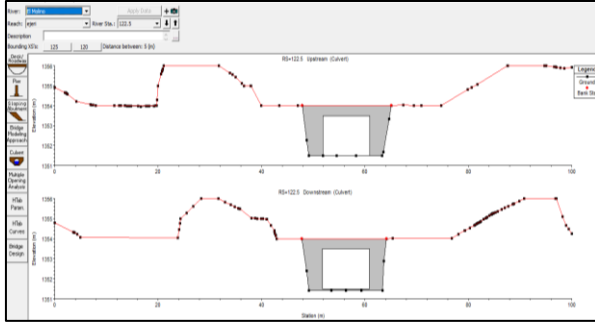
River: El Hofra
Reach: ejeri
River Sta.: 122.5
Apply Data
Description
Bounding XS's: 123 120 Distance between: 5 (m)
Deck/Roadway
Pier
Sloping Abutment
Bridge Modeling Approach
Culvert
Multiple Opening Analysis
HTab Param.
HTab Curves
Bridge Design

RS=122.5 Upstream (Culvert)
Legend
Ground
Bank Sta
Elevation (m)
1366
1365
1364
1363
1362
0 20 40 60 80 100

RS=122.5 Downstream (Culvert)
Elevation (m)
1366
1365
1364
1363
1362
0 20 40 60 80 100
Station (m)